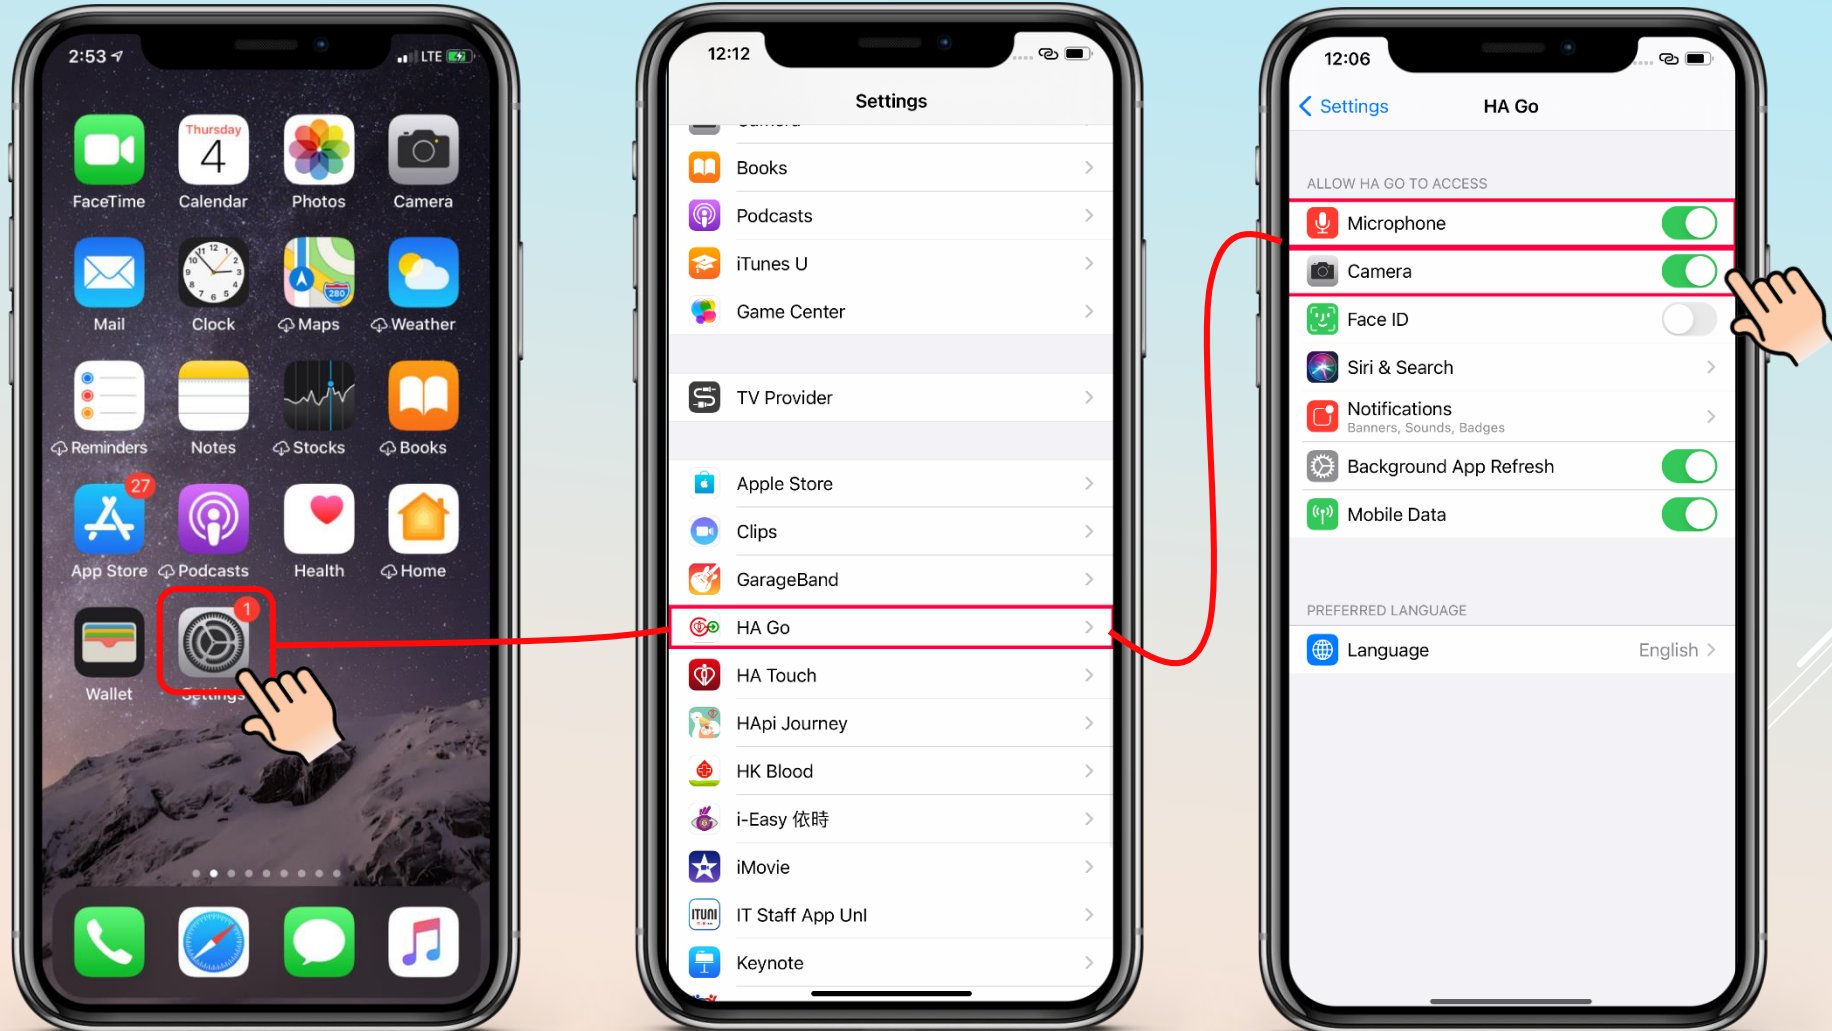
2:53 LTE

Thursday 4

FaceTime Calendar Photos Camera

Mail Clock Maps Weather

Reminders Notes Stocks Books

27

App Store Podcasts Health Home

1

Wallet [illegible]

12:12

Settings

Books

Podcasts

iTunes U

Game Center

TV Provider

Apple Store

Clips

GarageBand

HA Go

HA Touch

HApi Journey

HK Blood

i-Easy 依時

iMovie

IT Staff App Unl

Keynote

12:06

Settings HA Go

ALLOW HA GO TO ACCESS

Microphone

Camera

Face ID

Siri & Search

Notifications
Banners, Sounds, Badges

Background App Refresh

Mobile Data

PREFERRED LANGUAGE

Language English